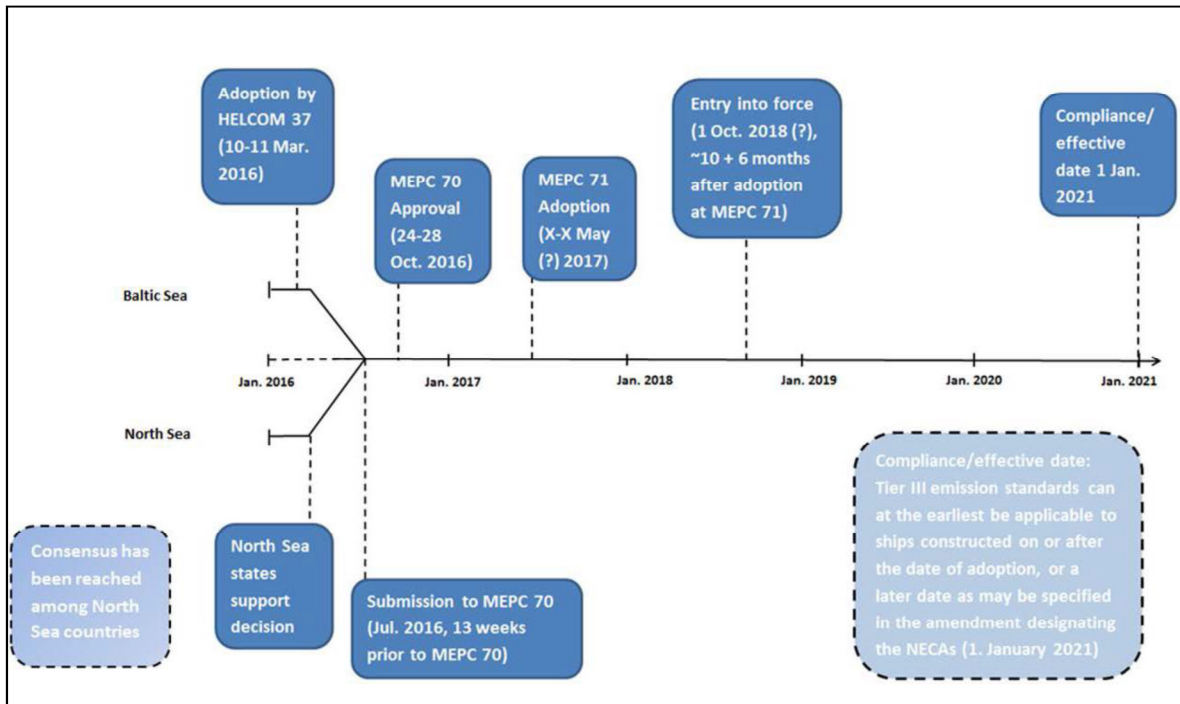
Adoption by HELCOM 37 (10-11 Mar. 2016)

MEPC 70 Approval (24-28 Oct. 2016)

MEPC 71 Adoption (X-X May (?) 2017)

Entry into force (1 Oct. 2018 (?), ~10 + 6 months after adoption at MEPC 71)

Compliance/ effective date 1 Jan. 2021

Baltic Sea

Jan. 2016

Jan. 2017

Jan. 2018

Jan. 2019

Jan. 2020

Jan. 2021

North Sea

Compliance/effective date: Tier III emission standards can at the earliest be applicable to ships constructed on or after the date of adoption, or a later date as may be specified in the amendment designating the NECAs (1. January 2021)

Consensus has been reached among North Sea countries

North Sea states support decision

Submission to MEPC 70 (Jul. 2016, 13 weeks prior to MEPC 70)